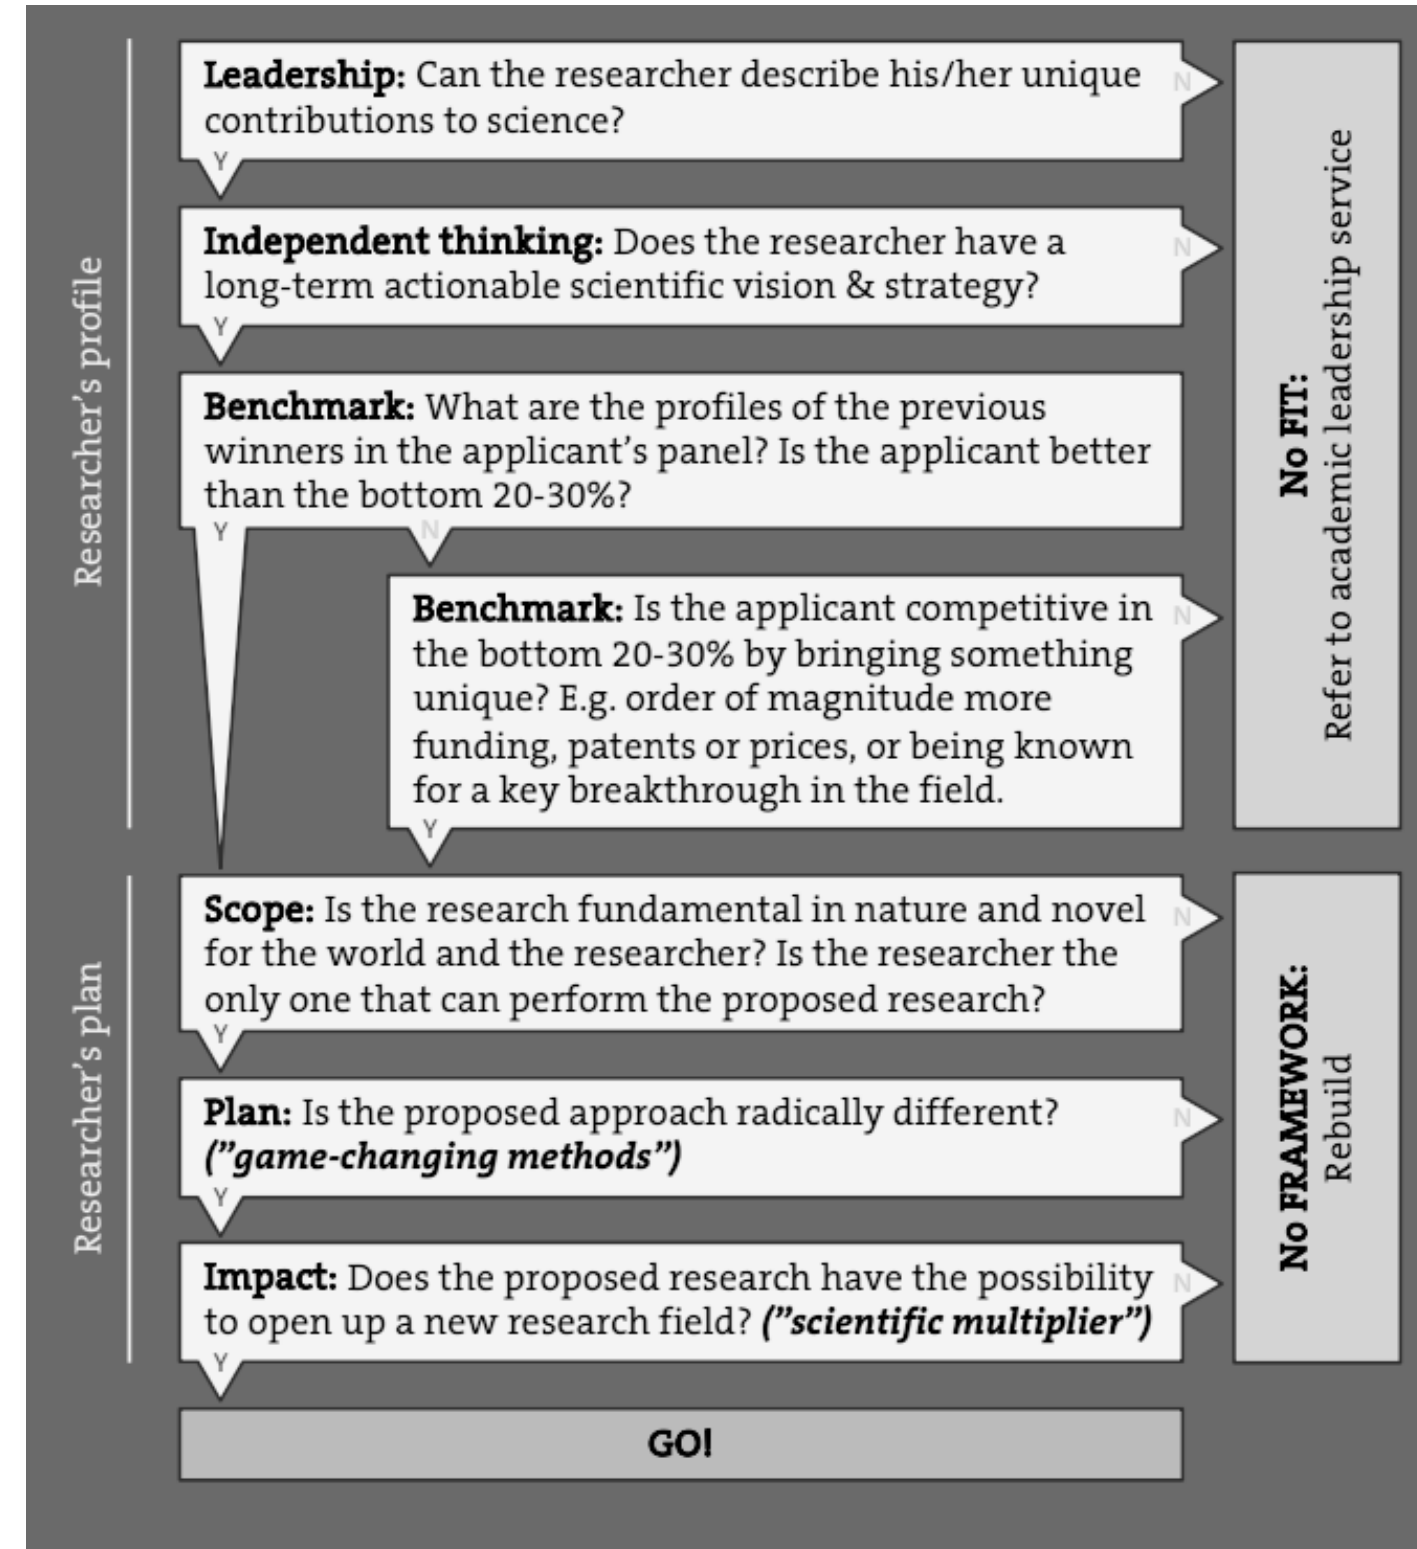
Researcher's profile

Leadership: Can the researcher describe his/her unique contributions to science?
N
Y

Independent thinking: Does the researcher have a long-term actionable scientific vision & strategy?
N
Y

Benchmark: What are the profiles of the previous winners in the applicant's panel? Is the applicant better than the bottom 20-30%?
Y
N

Benchmark: Is the applicant competitive in the bottom 20-30% by bringing something unique? E.g. order of magnitude more funding, patents or prices, or being known for a key breakthrough in the field.
N
Y

No FIT:
Refer to academic leadership service

Researcher's plan

Scope: Is the research fundamental in nature and novel for the world and the researcher? Is the researcher the only one that can perform the proposed research?
N
Y

Plan: Is the proposed approach radically different? *("game-changing methods")*
N
Y

Impact: Does the proposed research have the possibility to open up a new research field? *("scientific multiplier")*
N
Y

No FRAMEWORK:
Rebuild

GO!